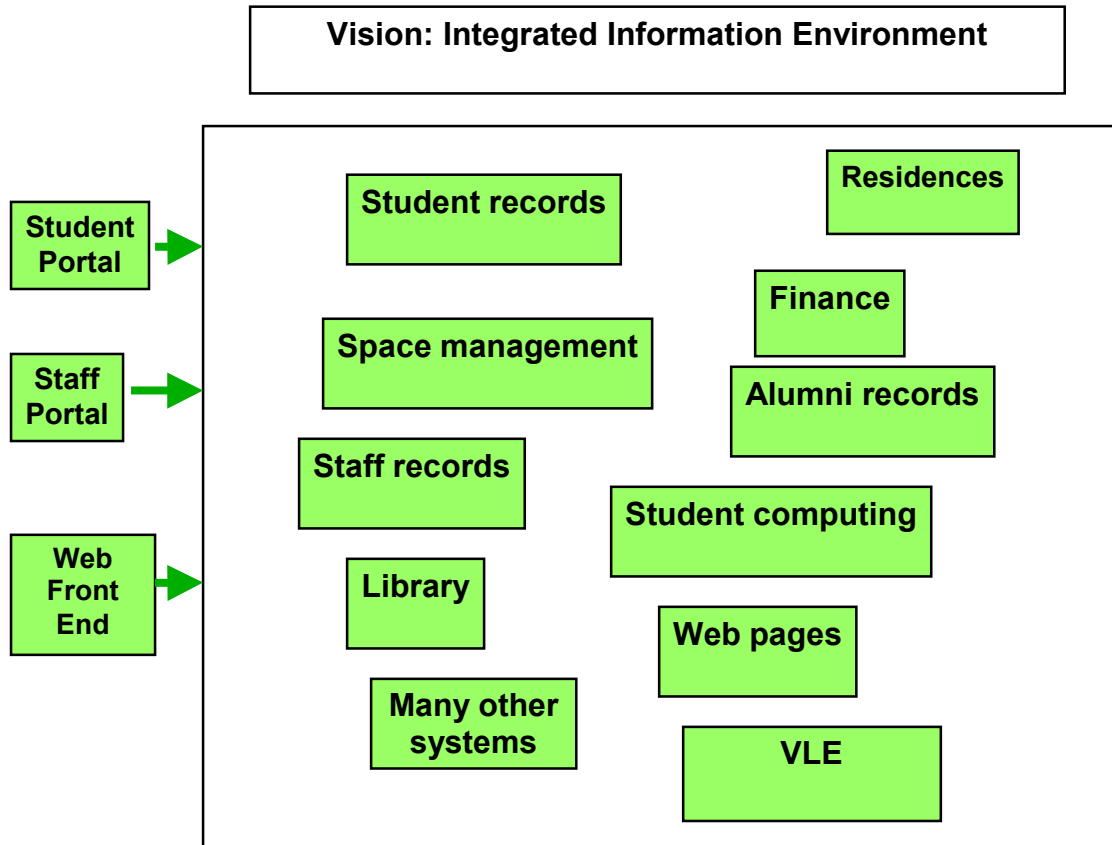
Vision: Integrated Information Environment

Student Portal

Staff Portal

Web Front End

Student records

Residences

Finance

Space management

Alumni records

Staff records

Student computing

Library

Web pages

Many other systems

VLE